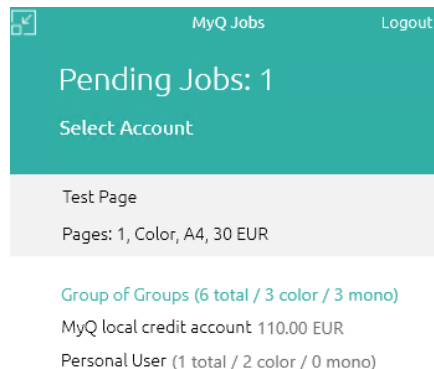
MyQ Jobs
Logout

Pending Jobs: 1

Select Account

Test Page

Pages: 1, Color, A4, 30 EUR

Group of Groups (6 total / 3 color / 3 mono)

MyQ local credit account 110.00 EUR

Personal User (1 total / 2 color / 0 mono)